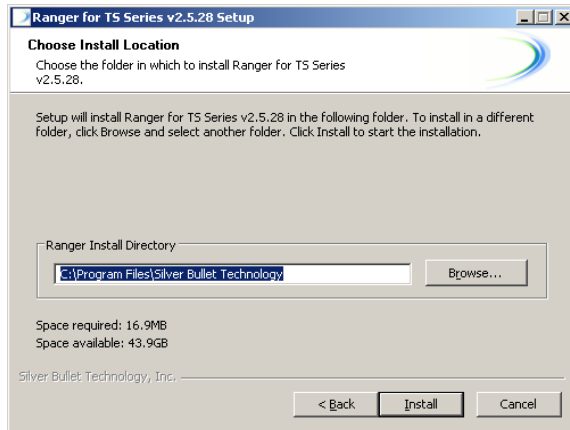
Ranger for TS Series v2.5.28 Setup

Choose Install Location

Choose the folder in which to install Ranger for TS Series v2.5.28.

Setup will install Ranger for TS Series v2.5.28 in the following folder. To install in a different folder, click Browse and select another folder. Click Install to start the installation.

Ranger Install Directory

C:\Program Files\Silver Bullet Technology

Browse...

Space required: 16.9MB
Space available: 43.9GB

Silver Bullet Technology, Inc.

< Back

Install

Cancel